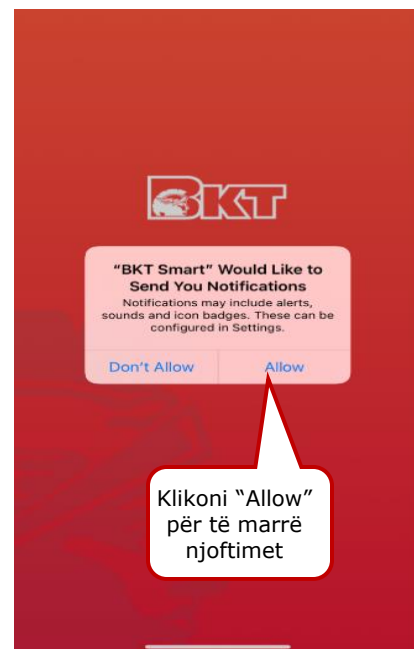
BKT

"BKT Smart" Would Like to Send You Notifications

Notifications may include alerts, sounds and icon badges. These can be configured in Settings.

Don't Allow

Allow

Klikoni "Allow" për të marrë njoftimet